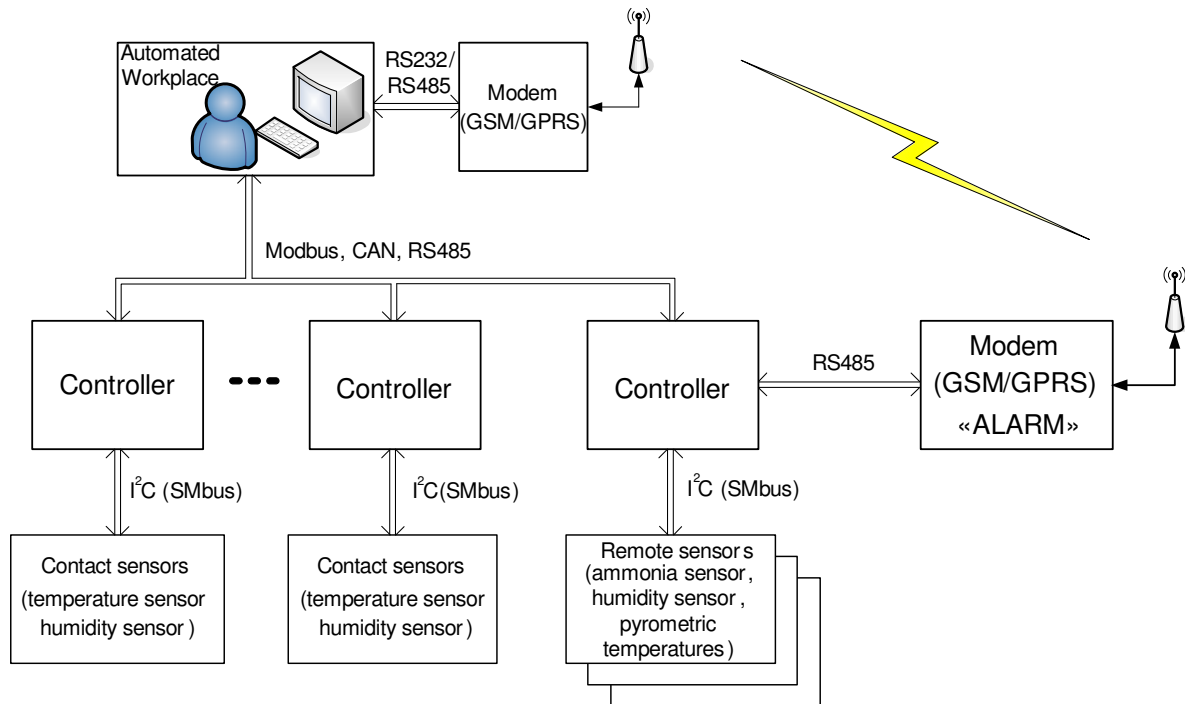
Automated Workplace

RS232/ RS485

Modem (GSM/GPRS)

Modbus, CAN, RS485

Controller

Controller

Controller

RS485

Modem (GSM/GPRS) «ALARM»

$I^2C$ (SMbus)

$I^2C$(SMbus)

$I^2C$ (SMbus)

Contact sensors (temperature sensor humidity sensor )

Contact sensors (temperature sensor humidity sensor )

Remote sensor s (ammonia sensor , humidity sensor , pyrometric temperatures )